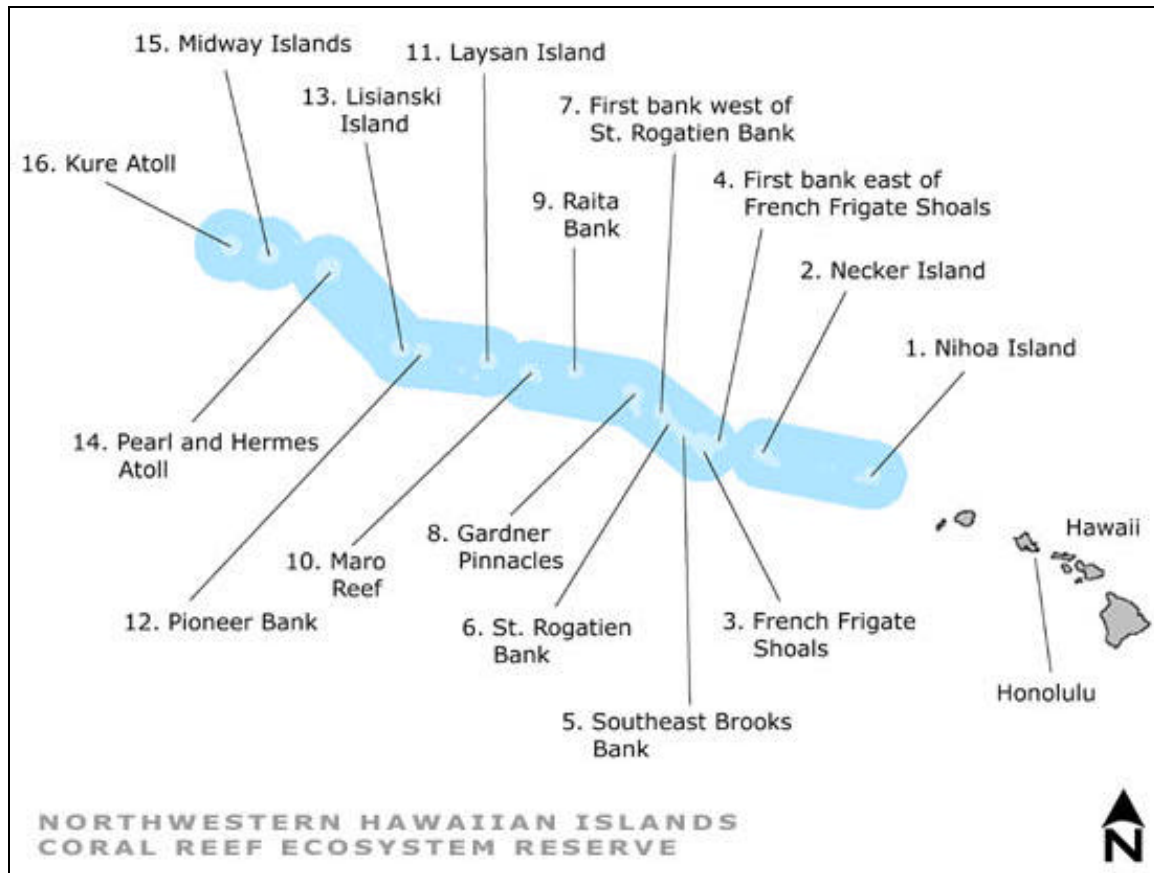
15. Midway Islands

11. Laysan Island

13. Lisianski Island

7. First bank west of St. Rogatien Bank

16. Kure Atoll

4. First bank east of French Frigate Shoals

9. Raita Bank

2. Necker Island

1. Nihoa Island

14. Pearl and Hermes Atoll

Hawaii

8. Gardner Pinnacles

10. Maro Reef

12. Pioneer Bank

6. St. Rogatien Bank

3. French Frigate Shoals

Honolulu

5. Southeast Brooks Bank

NORTHWESTERN HAWAIIAN ISLANDS
CORAL REEF ECOSYSTEM RESERVE

N